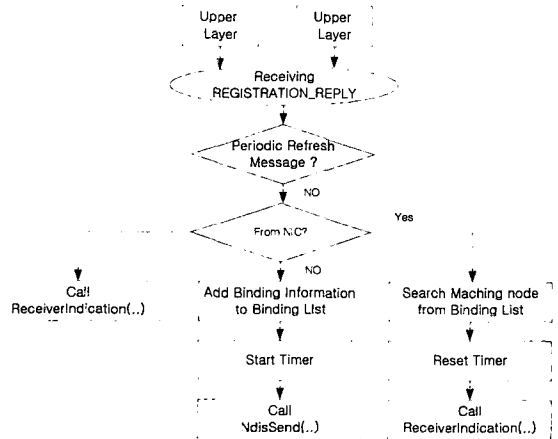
Upper Layer

Upper Layer

Receiving REGISTRATION_REPLY

Periodic Refresh Message ?

NO

Yes

From NIC?

NO

Call ReceiverIndication(..)

Add Binding Information to Binding List

Search Maching node from Binding List

Start Timer

Reset Timer

Call NdisSend(..)

Call ReceiverIndication(..)